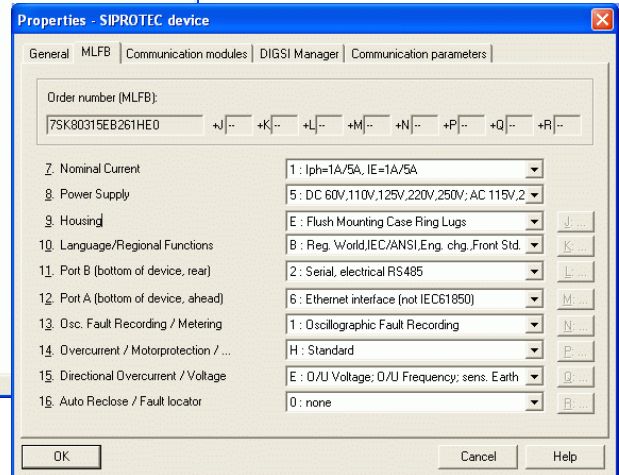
Properties - SIPROTEC device

General | MLFB | Communication modules | DIGSI Manager | Communication parameters

Order number (MLFB):

7SK80315EB261HE0 +J -- +K -- +L -- +M -- +N -- +P -- +Q -- +R --

7. Nominal Current | 1 : Iph=1A/5A, IE=1A/5A
8. Power Supply | 5 : DC 60V,110V,125V,220V,250V; AC 115V,2
9. Housing | E : Flush Mounting Case Ring Lugs | J...
10. Language/Regional Functions | B : Reg. World,IEC/ANSI,Eng. chg.,Front Std. | K...
11. Port B (bottom of device, rear) | 2 : Serial, electrical RS485 | L...
12. Port A (bottom of device, ahead) | 6 : Ethernet interface (not IEC61850) | M...
13. Osc. Fault Recording / Metering | 1 : Oscillographic Fault Recording | N...
14. Overcurrent / Motorprotection / ... | H : Standard | P...
15. Directional Overcurrent / Voltage | E : O/U Voltage; O/U Frequency; sens. Earth | Q...
16. Auto Reclose / Fault locator | 0 : none | R...

OK | Cancel | Help